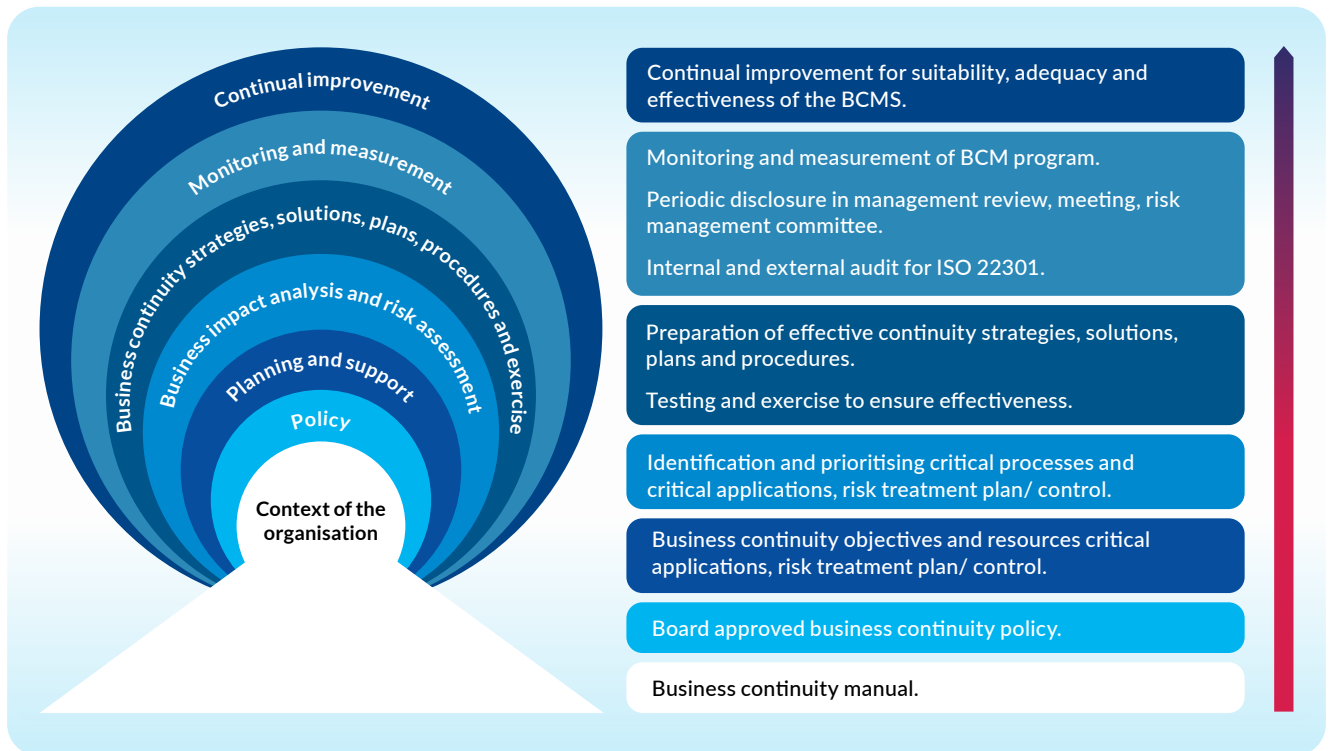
Continual improvement

Monitoring and measurement

Business continuity strategies, solutions, plans, procedures and exercise

Business impact analysis and risk assessment

Planning and support

Policy

Context of the organisation

Continual improvement for suitability, adequacy and effectiveness of the BCMS.

Monitoring and measurement of BCM program.

Periodic disclosure in management review, meeting, risk management committee.

Internal and external audit for ISO 22301.

Preparation of effective continuity strategies, solutions, plans and procedures.

Testing and exercise to ensure effectiveness.

Identification and prioritising critical processes and critical applications, risk treatment plan/ control.

Business continuity objectives and resources critical applications, risk treatment plan/ control.

Board approved business continuity policy.

Business continuity manual.